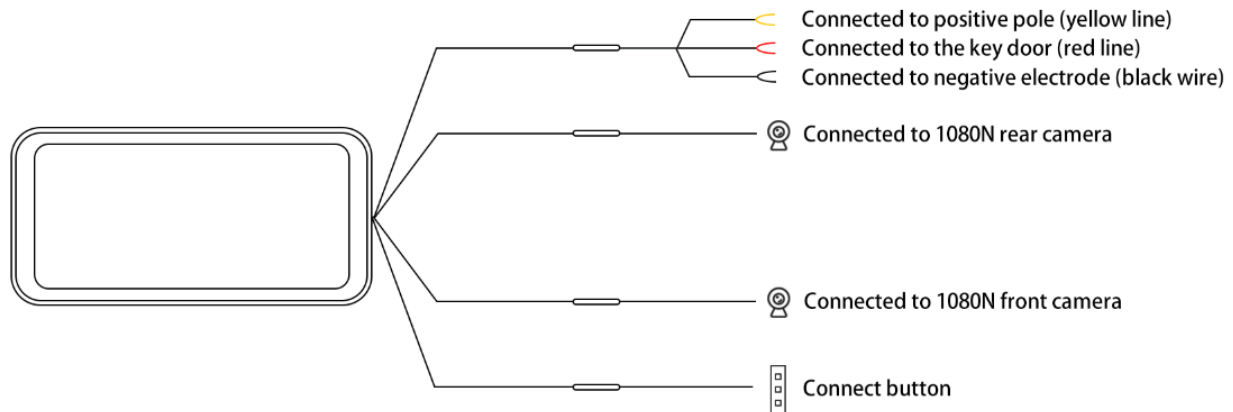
Connected to positive pole (yellow line)
Connected to the key door (red line)
Connected to negative electrode (black wire)
Connected to 1080N rear camera
Connected to 1080N front camera
Connect button